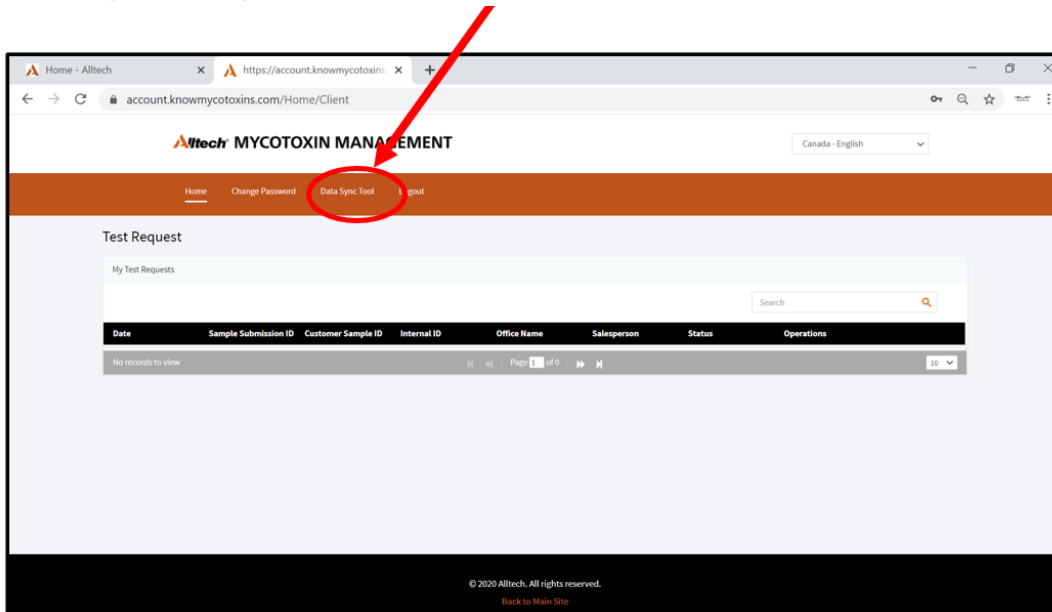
Home - Alltech
https://account.knowmycotoxins
account.knowmycotoxins.com/Home/Client

Alltech MYCOTOXIN MANA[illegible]EMENT

Canada - English

Home Change Password Data Sync Tool L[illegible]gout

Test Request

My Test Requests

Search

| Date | Sample Submission ID | Customer Sample ID | Internal ID | Office Name | Salesperson | Status | Operations |
|---|---|---|---|---|---|---|---|

No records to view Page 1 of 0 10

© 2020 Alltech. All rights reserved.
Back to Main Site